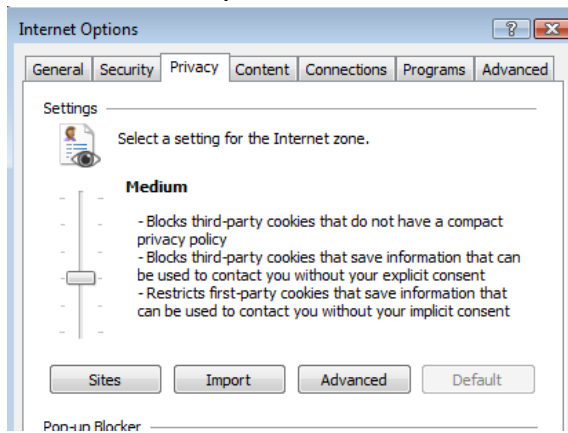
Internet Options

?

General | Security | Privacy | Content | Connections | Programs | Advanced

Settings

Select a setting for the Internet zone.

Medium

- Blocks third-party cookies that do not have a compact privacy policy
- Blocks third-party cookies that save information that can be used to contact you without your explicit consent
- Restricts first-party cookies that save information that can be used to contact you without your implicit consent

Sites | Import | Advanced | Default

Pop-up Blocker